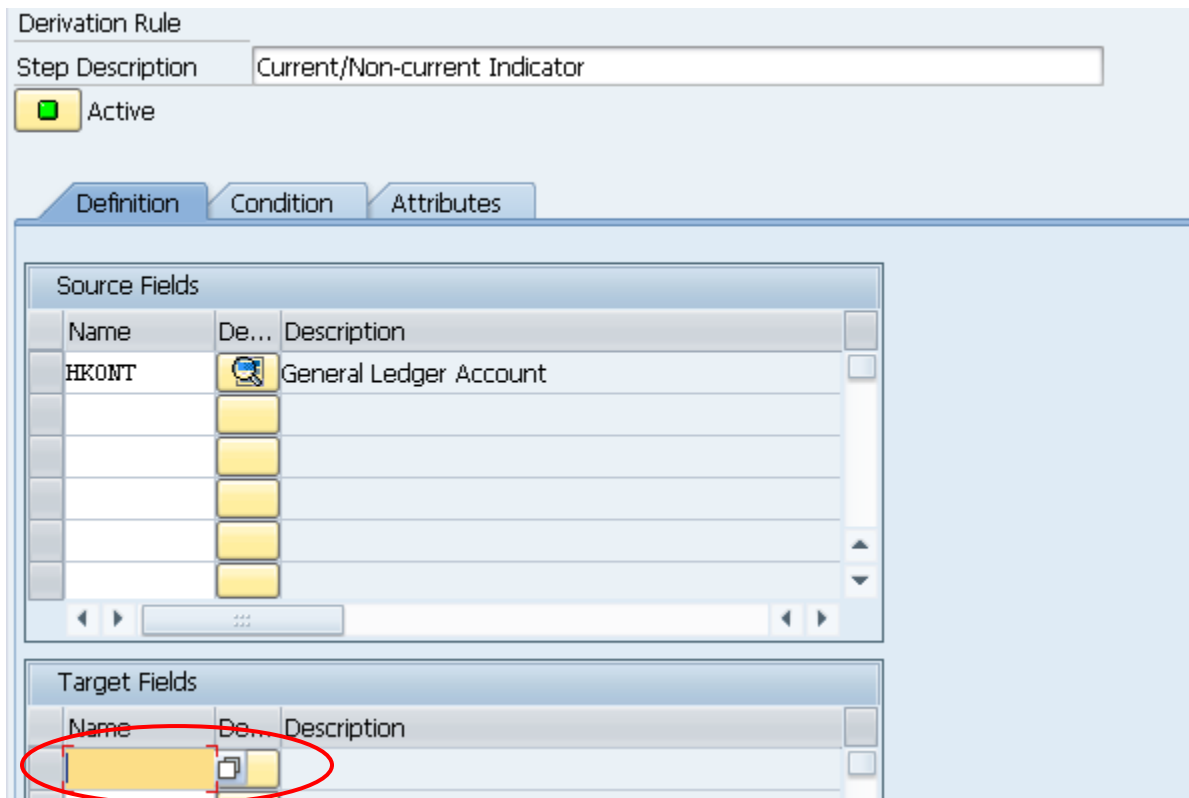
Derivation Rule

Step Description Current/Non-current Indicator

Active

Definition Condition Attributes

Source Fields

| Name | De... | Description |
|---|---|---|
| HKONT | | General Ledger Account |
| | | |
| | | |
| | | |
| | | |
| | | |

Target Fields

| Name | De... | Description |
|---|---|---|
| | | |